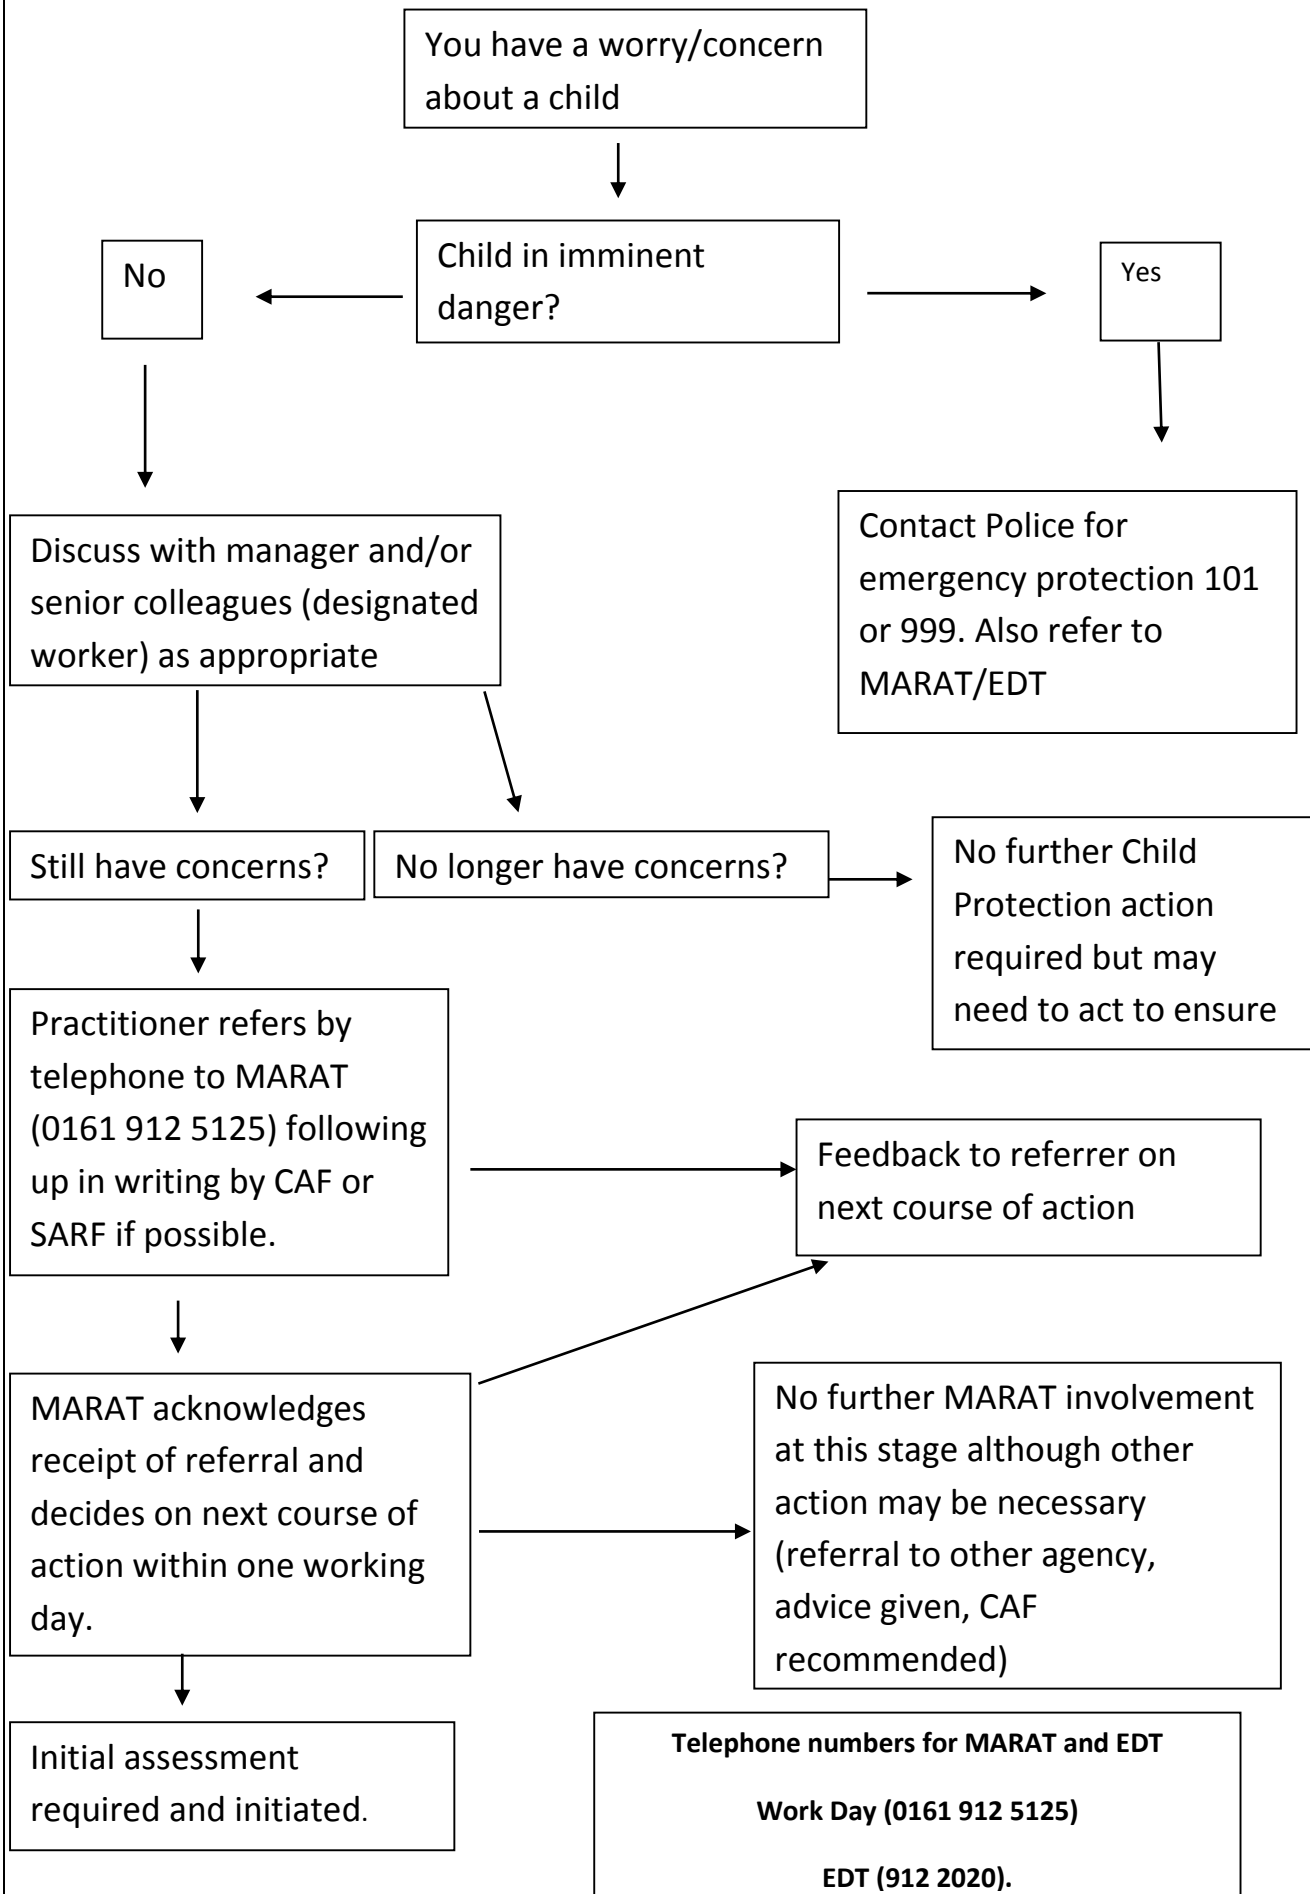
You have a worry/concern about a child

Child in imminent danger?

No

Yes

Contact Police for emergency protection 101 or 999. Also refer to MARAT/EDT

Discuss with manager and/or senior colleagues (designated worker) as appropriate

Still have concerns?

No longer have concerns?

No further Child Protection action required but may need to act to ensure

Practitioner refers by telephone to MARAT (0161 912 5125) following up in writing by CAF or SARF if possible.

Feedback to referrer on next course of action

MARAT acknowledges receipt of referral and decides on next course of action within one working day.

No further MARAT involvement at this stage although other action may be necessary (referral to other agency, advice given, CAF recommended)

Initial assessment required and initiated.

**Telephone numbers for MARAT and EDT**

**Work Day (0161 912 5125)**

**EDT (912 2020).**